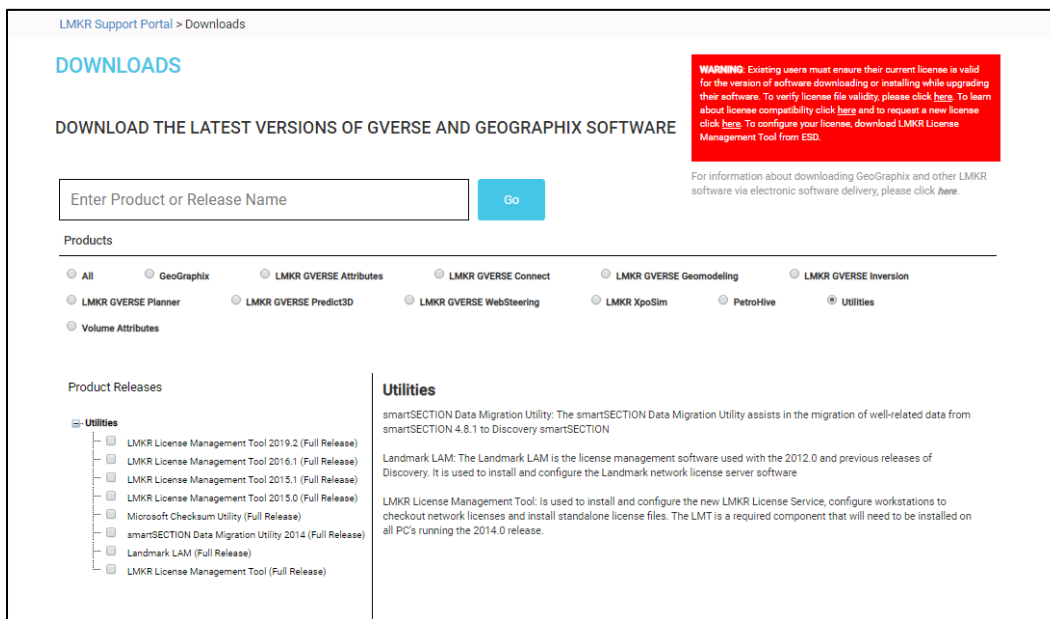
LMKR Support Portal > Downloads

DOWNLOADS

WARNING: Existing users must ensure their current license is valid for the version of software downloading or installing while upgrading their software. To verify license file validity, please click here. To learn about license compatibility click here and to request a new license click here. To configure your license, download LMKR License Management Tool from ESD.

DOWNLOAD THE LATEST VERSIONS OF GVERSE AND GEOGRAPHIX SOFTWARE

For information about downloading GeoGraphix and other LMKR software via electronic software delivery, please click here.

Enter Product or Release Name

Go

Products

All
GeoGraphix
LMKR GVERSE Attributes
LMKR GVERSE Connect
LMKR GVERSE Geomodeling
LMKR GVERSE Inversion
LMKR GVERSE Planner
LMKR GVERSE Predict3D
LMKR GVERSE WebSteering
LMKR XpoSim
PetroHive
Utilities
Volume Attributes

Product Releases

Utilities
LMKR License Management Tool 2019.2 (Full Release)
LMKR License Management Tool 2016.1 (Full Release)
LMKR License Management Tool 2015.1 (Full Release)
LMKR License Management Tool 2015.0 (Full Release)
Microsoft Checksum Utility (Full Release)
smartSECTION Data Migration Utility 2014 (Full Release)
Landmark LAM (Full Release)
LMKR License Management Tool (Full Release)

Utilities

smartSECTION Data Migration Utility: The smartSECTION Data Migration Utility assists in the migration of well-related data from smartSECTION 4.8.1 to Discovery smartSECTION

Landmark LAM: The Landmark LAM is the license management software used with the 2012.0 and previous releases of Discovery. It is used to install and configure the Landmark network license server software

LMKR License Management Tool: Is used to install and configure the new LMKR License Service, configure workstations to checkout network licenses and install standalone license files. The LMT is a required component that will need to be installed on all PC's running the 2014.0 release.